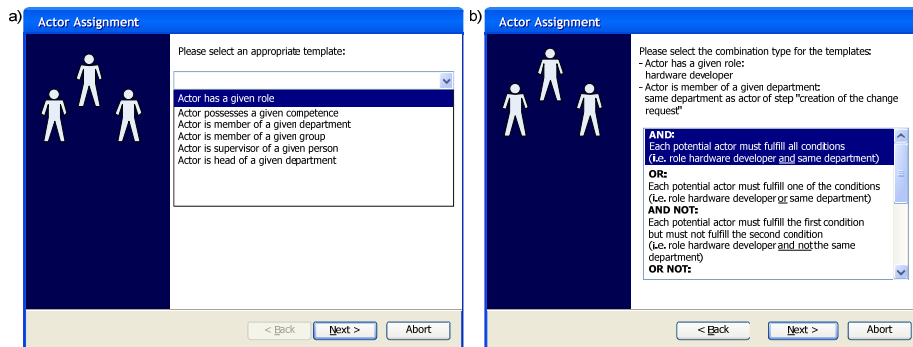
a)

Actor Assignment

Please select an appropriate template:

Actor has a given role
Actor possesses a given competence
Actor is member of a given department
Actor is member of a given group
Actor is supervisor of a given person
Actor is head of a given department

< Back | Next > | Abort

b)

Actor Assignment

Please select the combination type for the templates:
- Actor has a given role:
hardware developer
- Actor is member of a given department:
same department as actor of step "creation of the change request"

AND:
Each potential actor must fulfill all conditions
(i.e. role hardware developer and same department)
OR:
Each potential actor must fulfill one of the conditions
(i.e. role hardware developer or same department)
AND NOT:
Each potential actor must fulfill the first condition
but must not fulfill the second condition
(i.e. role hardware developer and not the same department)
OR NOT:

< Back | Next > | Abort